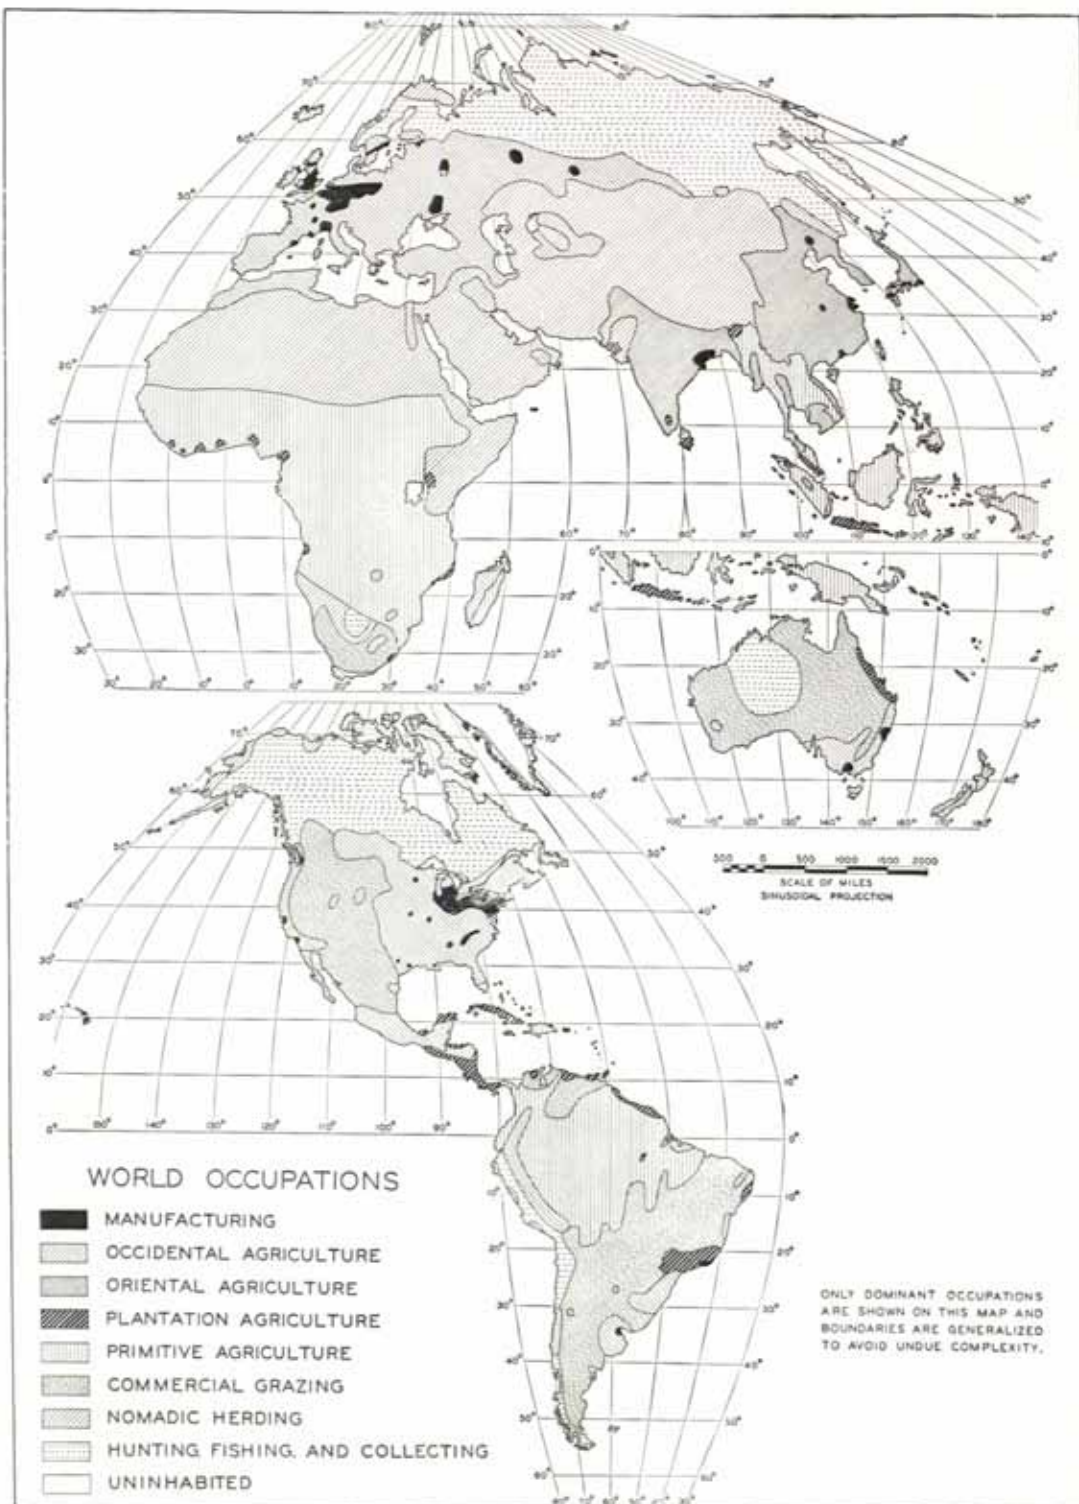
WORLD OCCUPATIONS

MANUFACTURING

OCCIDENTAL AGRICULTURE

ORIENTAL AGRICULTURE

PLANTATION AGRICULTURE

PRIMITIVE AGRICULTURE

COMMERCIAL GRAZING

NOMADIC HERDING

HUNTING FISHING, AND COLLECTING

UNINHABITED

ONLY DOMINANT OCCUPATIONS ARE SHOWN ON THIS MAP AND BOUNDARIES ARE GENERALIZED TO AVOID UNDUE COMPLEXITY.

500 0 500 1000 1500 2000
SCALE OF MILES
SINUSOIDAL PROJECTION

80° 70° 60° 50° 40° 30° 20° 10° 0° 10° 20° 30°

10° 20° 30° 40° 50° 60° 70° 80° 90° 100° 110° 120° 130° 140°

100° 110° 120° 130° 140° 150° 160° 170° 180°

70° 60° 50° 40° 30° 20° 10° 0°

160° 140° 130° 120° 110° 100° 90°

10° 20° 30° 40° 50° 60°